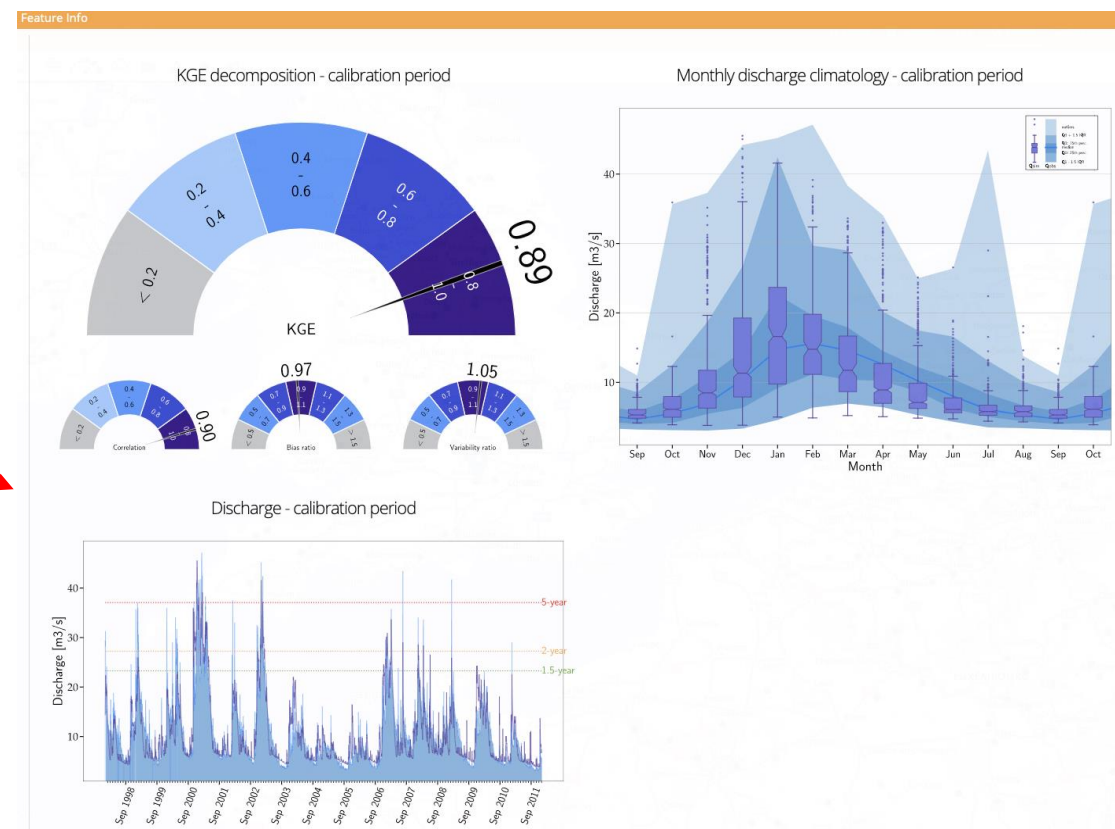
Feature Info

KGE decomposition - calibration period

< 0.2

0.2 - 0.4

0.4 - 0.6

0.6 - 0.8

0.8 - 1.0

0.89

KGE

< 0.2

0.2 - 0.4

0.4 - 0.6

0.6 - 0.8

0.8 - 1.0

0.90

Correlation

< 0.5

0.5 - 0.7

0.7 - 0.9

0.9 - 1.1

1.1 - 1.3

1.3 - 1.5

> 1.5

0.97

Bias ratio

< 0.5

0.5 - 0.7

0.7 - 0.9

0.9 - 1.1

1.1 - 1.3

1.3 - 1.5

> 1.5

1.05

Variability ratio

Monthly discharge climatology - calibration period

Discharge [m3/s]

10

20

30

40

Sep Oct Nov Dec Jan Feb Mar Apr May Jun Jul Aug Sep Oct

Month

Discharge - calibration period

Discharge [m3/s]

10

20

30

40

5-year

2-year

1.5-year

Sep 1998 Sep 1999 Sep 2000 Sep 2001 Sep 2002 Sep 2003 Sep 2004 Sep 2005 Sep 2006 Sep 2007 Sep 2008 Sep 2009 Sep 2010 Sep 2011